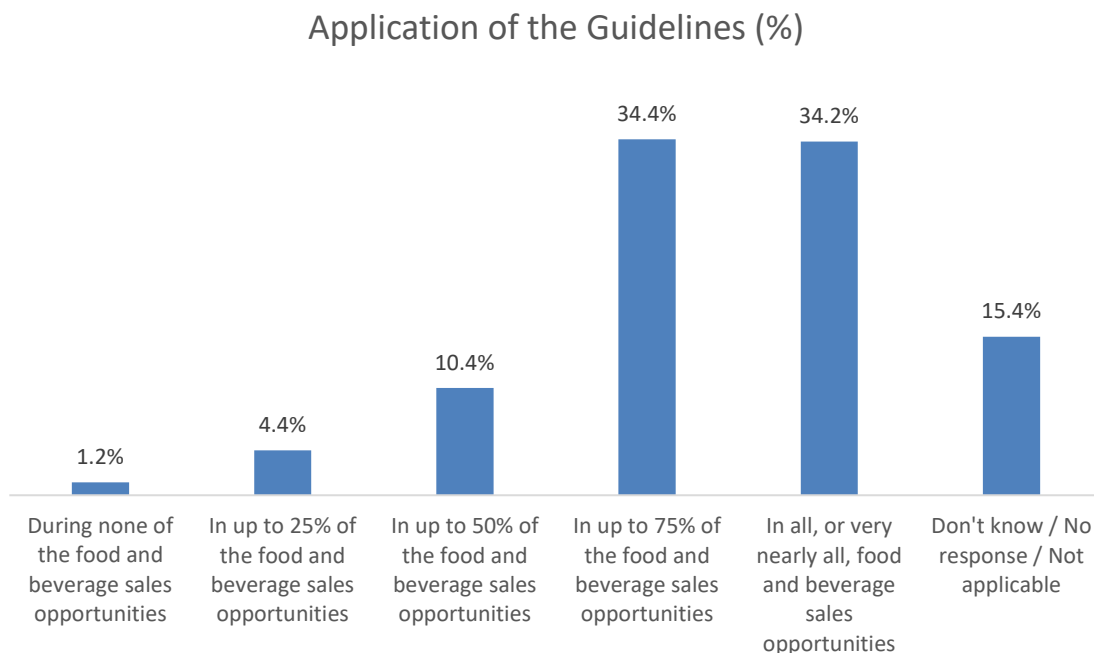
Application of the Guidelines (%)

1.2%

4.4%

10.4%

34.4%

34.2%

15.4%

During none of the food and beverage sales opportunities

In up to 25% of the food and beverage sales opportunities

In up to 50% of the food and beverage sales opportunities

In up to 75% of the food and beverage sales opportunities

In all, or very nearly all, food and beverage sales opportunities

Don't know / No response / Not applicable